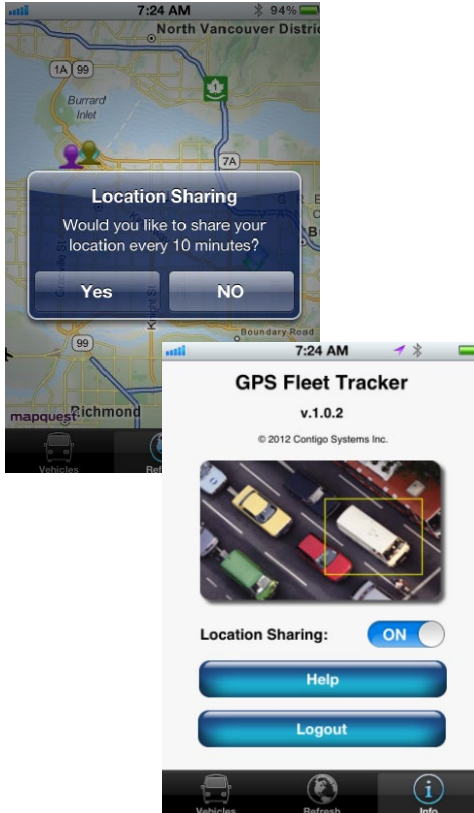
7:24 AM 94%

North Vancouver Distric

1A 99

Burrard Inlet

1

7A

Location Sharing

Would you like to share your location every 10 minutes?

Yes

NO

Granville St

Knight St

Boundary Road

99

mapquest

Richmond

Vehicles

Refr

7:24 AM

GPS Fleet Tracker

v.1.0.2

© 2012 Contigo Systems Inc.

Location Sharing:

ON

Help

Logout

Vehicles

Refresh

Info